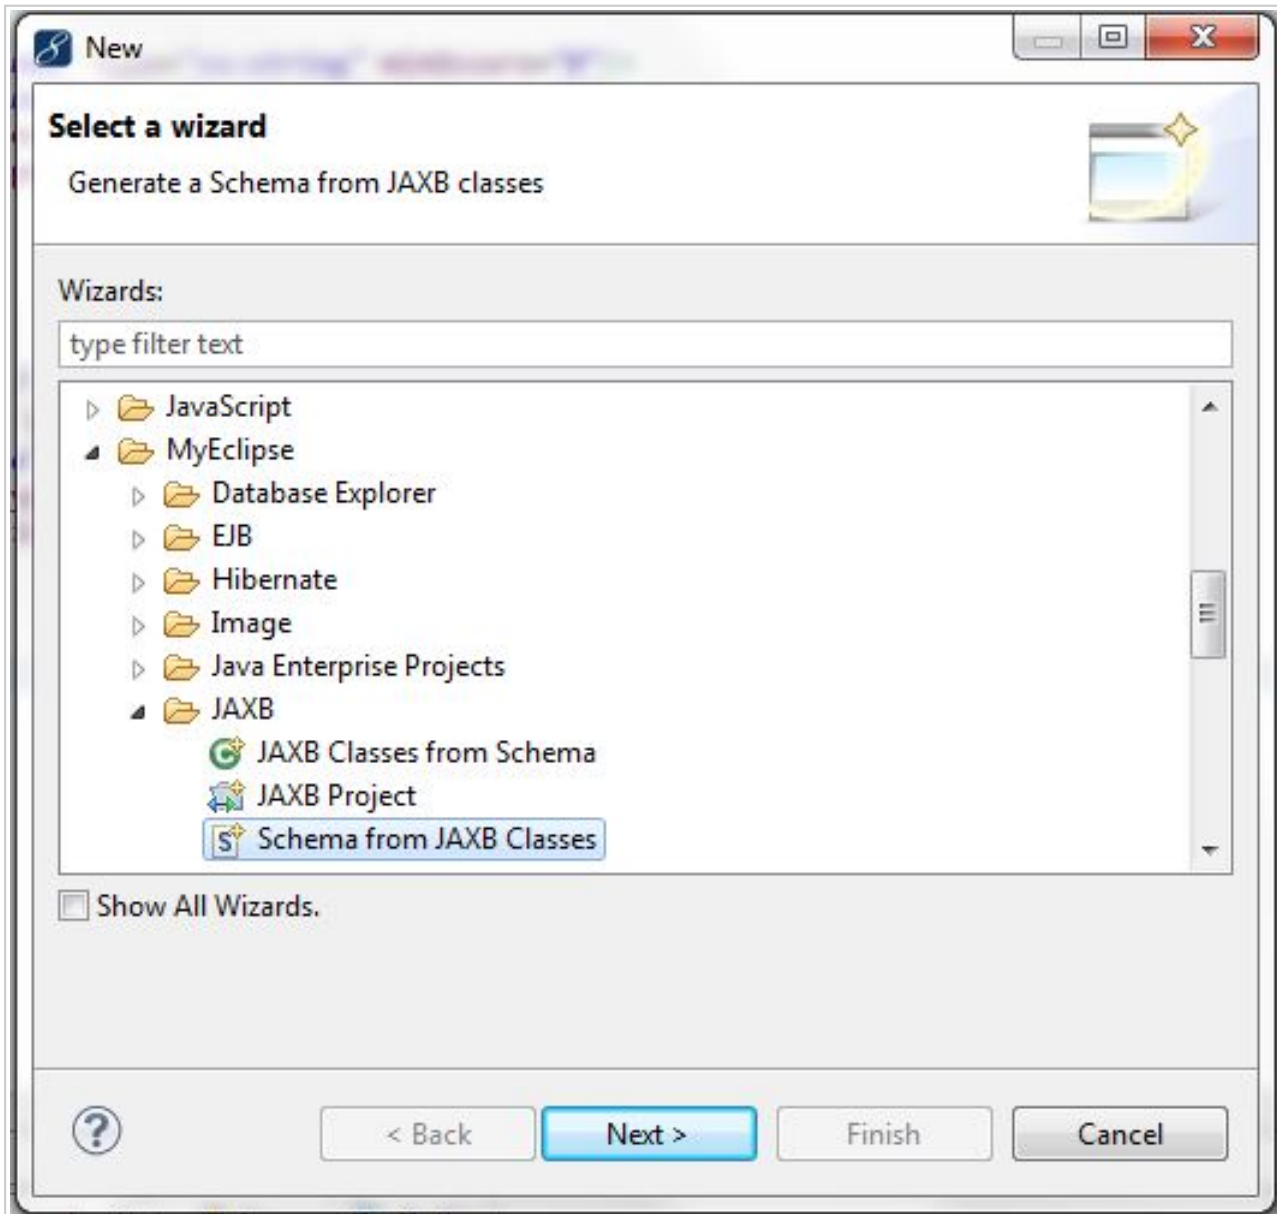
New

Select a wizard

Generate a Schema from JAXB classes

Wizards:

type filter text

JavaScript
MyEclipse
Database Explorer
EJB
Hibernate
Image
Java Enterprise Projects
JAXB
JAXB Classes from Schema
JAXB Project
Schema from JAXB Classes

Show All Wizards.

< Back
Next >
Finish
Cancel